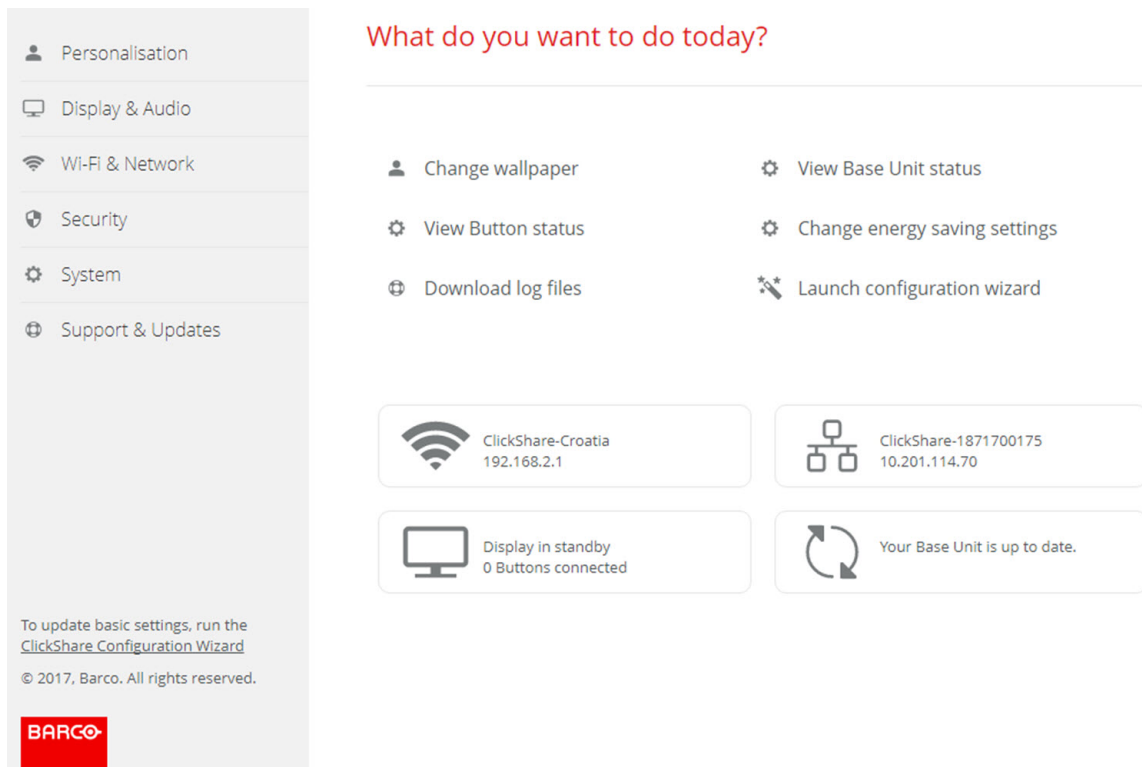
Personalisation

Display & Audio

Wi-Fi & Network

Security

System

Support & Updates

To update basic settings, run the ClickShare Configuration Wizard

© 2017, Barco. All rights reserved.

BARCO

What do you want to do today?

Change wallpaper

View Base Unit status

View Button status

Change energy saving settings

Download log files

Launch configuration wizard

ClickShare-Croatia
192.168.2.1

ClickShare-1871700175
10.201.114.70

Display in standby
0 Buttons connected

Your Base Unit is up to date.